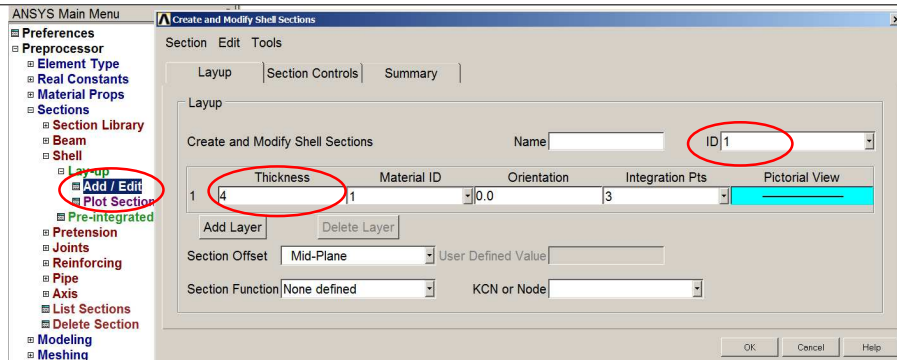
ANSYS Main Menu
Preferences
Preprocessor
Element Type
Real Constants
Material Props
Sections
Section Library
Beam
Shell
Lay-up
Add / Edit
Plot Section
Pre-integrated
Pretension
Joints
Reinforcing
Pipe
Axis
List Sections
Delete Section
Modeling
Meshing

Create and Modify Shell Sections

Section Edit Tools

Layup | Section Controls | Summary

Layup

Create and Modify Shell Sections Name ID 1

| | Thickness | Material ID | Orientation | Integration Pts | Pictorial View |
|---|---|---|---|---|---|
| 1 | 4 | 1 | 0.0 | 3 | |

Add Layer Delete Layer

Section Offset Mid-Plane User Defined Value

Section Function None defined KCN or Node

OK Cancel Help